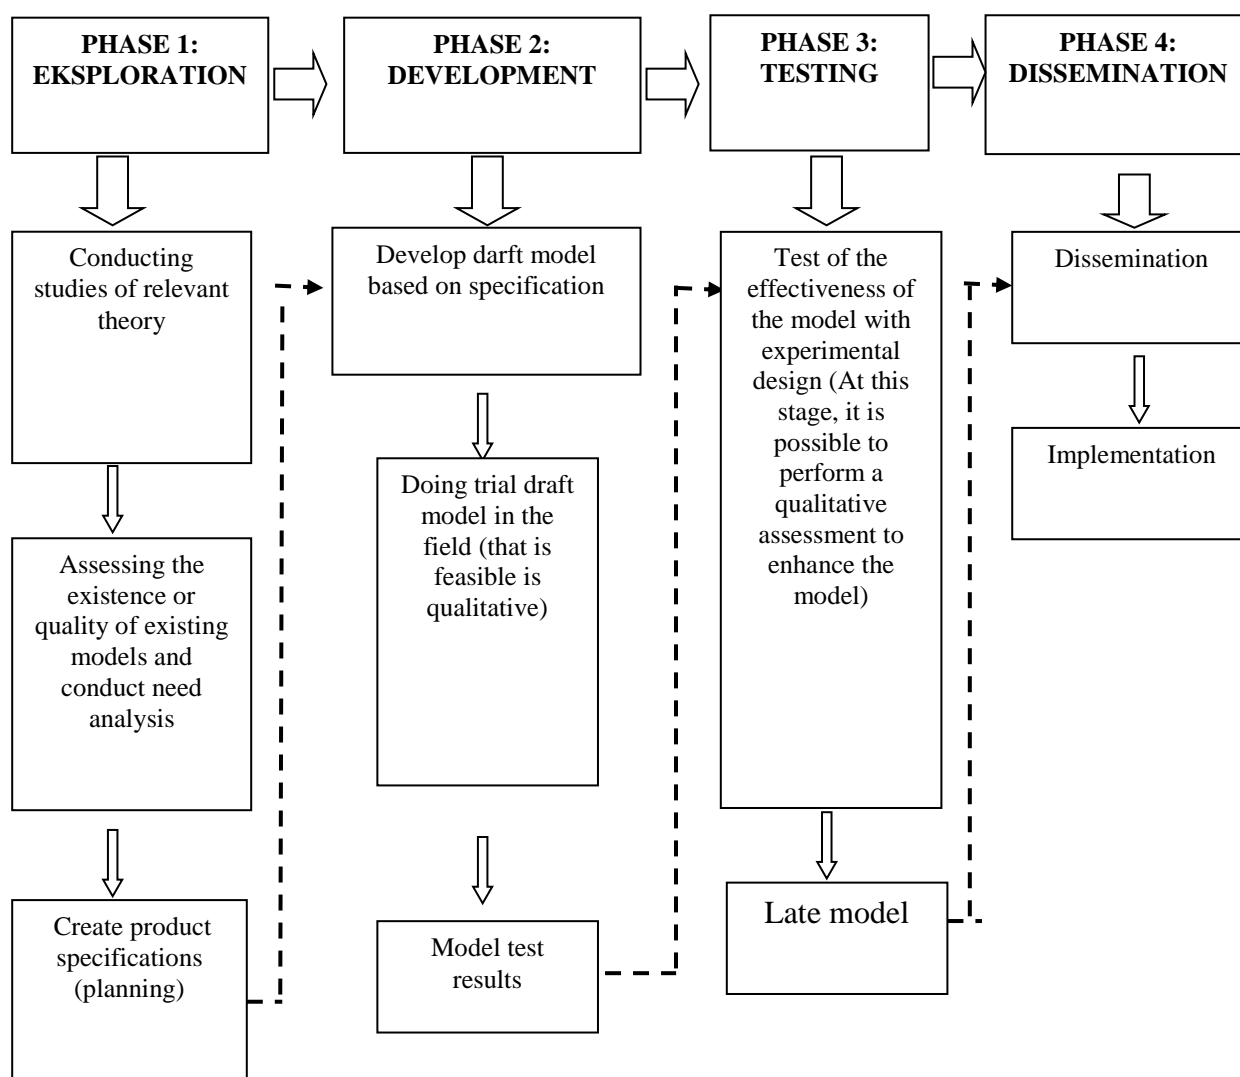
PHASE 1: EKSPLORATION

PHASE 2: DEVELOPMENT

PHASE 3: TESTING

PHASE 4: DISSEMINATION

Conducting studies of relevant theory

Assessing the existence or quality of existing models and conduct need analysis

Create product specifications (planning)

Develop darft model based on specification

Doing trial draft model in the field (that is feasible is qualitative)

Model test results

Test of the effectiveness of the model with experimental design (At this stage, it is possible to perform a qualitative assessment to enhance the model)

Late model

Dissemination

Implementation